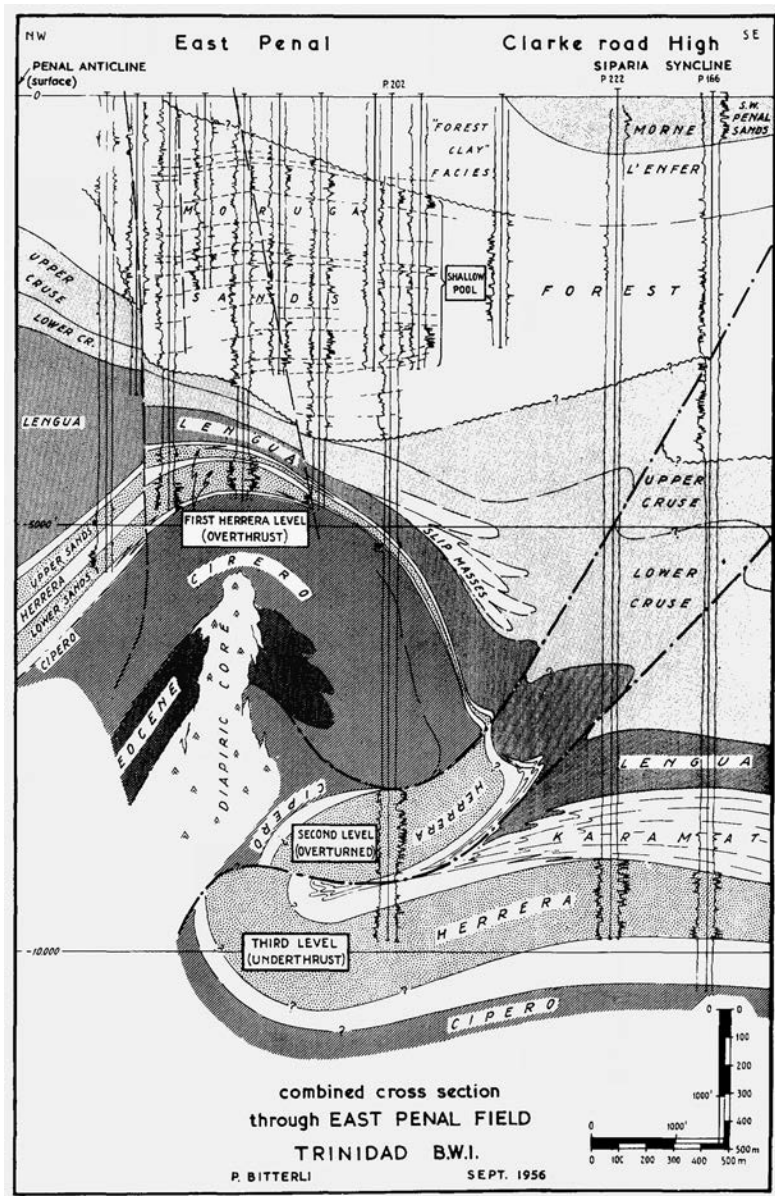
NW East Penal Clarke road High SE

PENAL ANTICLINE (surface)

P. 202

SIPARIA SYNCLINE
P 222 P 166

-0

S.W. PENAL SANDS

MORNE L'ENFER

"FOREST CLAY" FACIES

M O R U G A

S A N D S

SHALLOW POOL

F O R E S T

UPPER CRUSE

LOWER CR.

LENGUA

L E N G U A

UPPER CRUSE

-5000'

FIRST HERRERA LEVEL (OVERTHRUST)

SLIP MASSES

UPPER SANDS

HERRERA

LOWER SANDS

CIPERO

C I R E R O

LOWER CRUSE

CIPERO

EOCENE

DIAPIRIC CORE

CIPERO

HERRERA

L E N G U A

K A R A M A T

SECOND LEVEL (OVERTURNED)

H E R R E R A

-10,000'

THIRD LEVEL (UNDERTHRUST)

C I P E R O

0 0
100
200
1000' 300
400
500 m

0 1000'
0 100 200 300 400 500 m

combined cross section
through EAST PENAL FIELD
TRINIDAD B.W.I.

P. BITTERLI SEPT. 1956